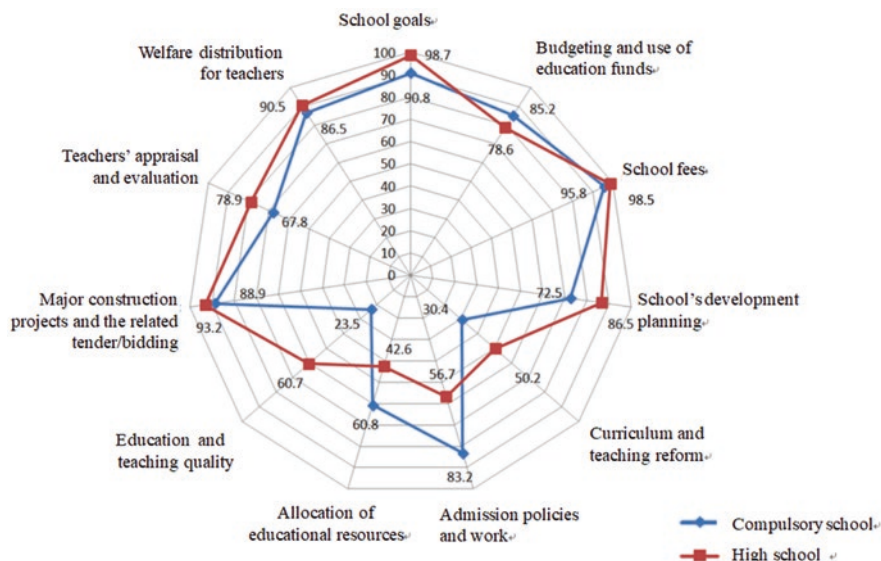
School goals↵
100
98.7
90
90.8
80
70
60
50
40
30
20
10
0

Budgeting and use of education funds↵
85.2
78.6

School fees↵
95.8
98.5

School's development planning↵
72.5
86.5

Curriculum and teaching reform↵
50.2
30.4

Admission policies and work↵
56.7
83.2

Allocation of educational resources↵
42.6
60.8

Education and teaching quality
23.5
60.7

Major construction projects and the related tender/bidding
88.9
93.2

Teachers' appraisal and evaluation
78.9
67.8

Welfare distribution for teachers
90.5
86.5

Compulsory school↵
High school ↵